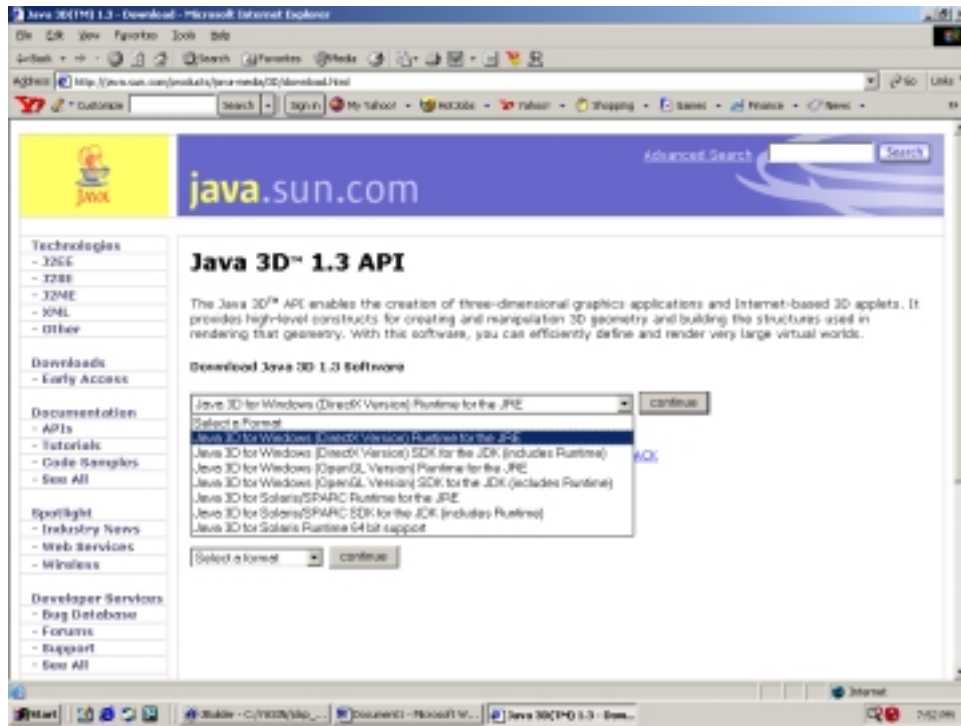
Java 3D(TM) 1.3 - Download - Microsoft Internet Explorer

File Edit View Favorites Tools Help

Back Search Favorites Media

Address http://java.sun.com/products/java-media/3D/download.html

Go Links

Customize Search Sign In My Yahoo! HotJobs Yahoo! Shopping Games Finance News

Java

Advanced Search Search

java.sun.com

Technologies
- J2EE
- J2SE
- J2ME
- XML
- Other

Downloads
- Early Access

Documentation
- APIs
- Tutorials
- Code Samples
- See All

Spotlight
- Industry News
- Web Services
- Wireless

Developer Services
- Bug Database
- Forums
- Support
- See All

Java 3D™ 1.3 API

The Java 3D™ API enables the creation of three-dimensional graphics applications and Internet-based 3D applets. It provides high-level constructs for creating and manipulation 3D geometry and building the structures used in rendering that geometry. With this software, you can efficiently define and render very large virtual worlds.

Download Java 3D 1.3 Software

Java 3D for Windows (DirectX Version) Runtime for the JRE continue

Select a Format
Java 3D for Windows (DirectX Version) Runtime for the JRE
Java 3D for Windows (DirectX Version) SDK for the JDK (includes Runtime)
Java 3D for Windows (OpenGL Version) Runtime for the JRE
Java 3D for Windows (OpenGL Version) SDK for the JDK (includes Runtime)
Java 3D for Solaris/SPARC Runtime for the JRE
Java 3D for Solaris/SPARC SDK for the JDK (includes Runtime)
Java 3D for Solaris Runtime 64 bit support

ACK

Select a format continue

Internet

Start JBuilder - C:/... Document1 - Microsoft W... Java 3D(TM) 1.3 - Dow... 7:52 PM